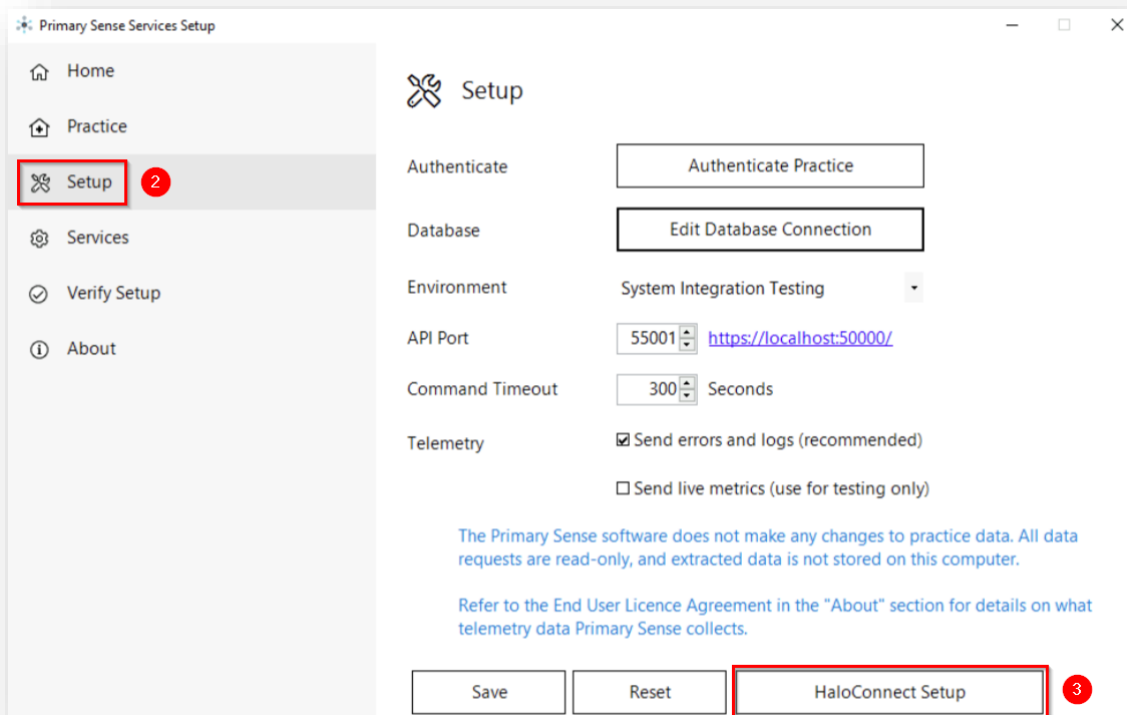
Primary Sense Services Setup

Home

Practice

Setup

2

Services

Verify Setup

About

Setup

Authenticate

Authenticate Practice

Database

Edit Database Connection

Environment

System Integration Testing

API Port

55001

https://localhost:50000/

Command Timeout

300

Seconds

Telemetry

☑ Send errors and logs (recommended)

☐ Send live metrics (use for testing only)

The Primary Sense software does not make any changes to practice data. All data requests are read-only, and extracted data is not stored on this computer.

Refer to the End User Licence Agreement in the "About" section for details on what telemetry data Primary Sense collects.

Save

Reset

HaloConnect Setup

3